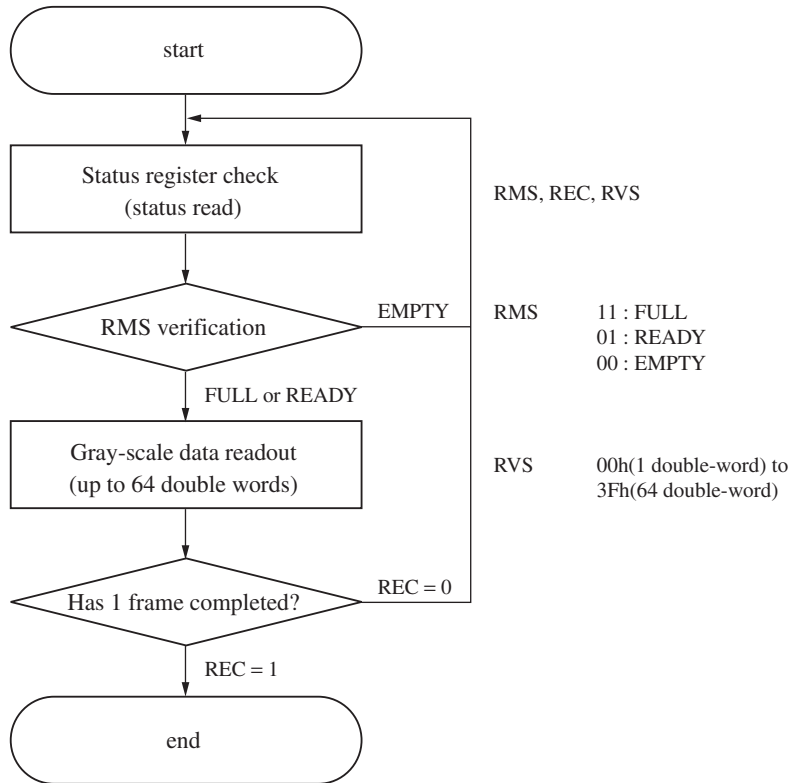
start

Status register check
(status read)

RMS, REC, RVS

RMS verification

EMPTY

RMS 11 : FULL
01 : READY
00 : EMPTY

FULL or READY

Gray-scale data readout
(up to 64 double words)

RVS 00h(1 double-word) to
3Fh(64 double-word)

Has 1 frame completed?

REC = 0

REC = 1

end